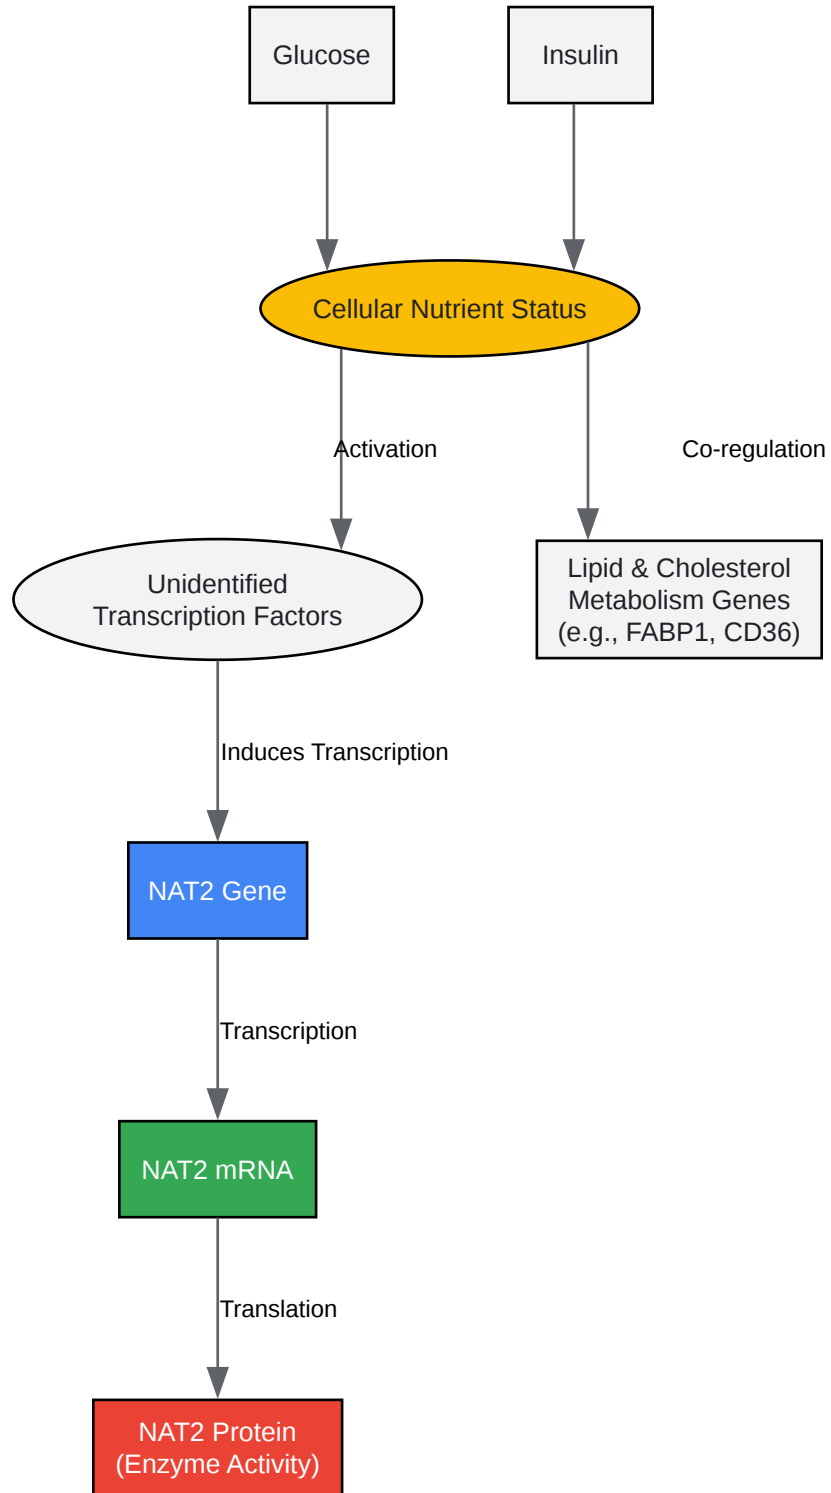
Glucose

Insulin

Cellular Nutrient Status

Activation

Co-regulation

Unidentified Transcription Factors

Lipid & Cholesterol Metabolism Genes (e.g., FABP1, CD36)

Induces Transcription

NAT2 Gene

Transcription

NAT2 mRNA

Translation

NAT2 Protein (Enzyme Activity)